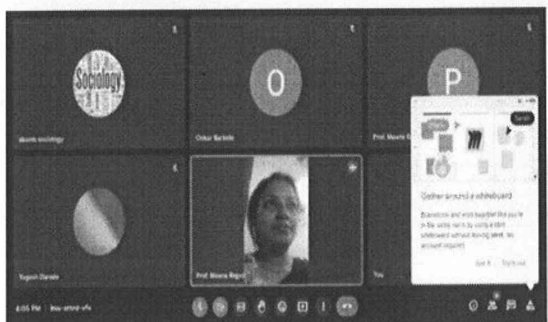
Sociology

O

P

Meena sociology

Onkar Barbole

Prof. Meena B

Gather around a whiteboard

Brainstorm and work together like you're in the same room by using a blank whiteboard without leaving Meet. No account required.

Got it

Try it out

Yogesh Dande

Prof. Meena Rajput

You

4:05 PM | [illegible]